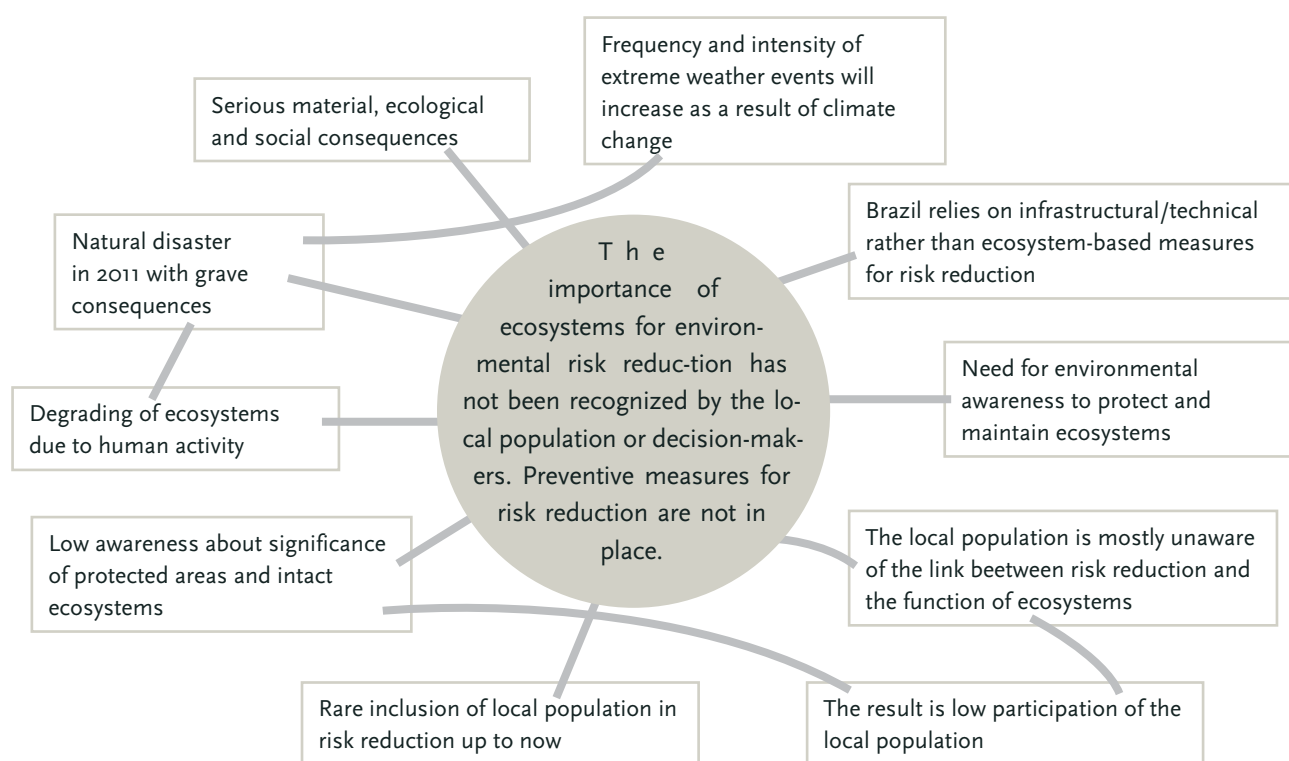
Frequency and intensity of extreme weather events will increase as a result of climate change

Serious material, ecological and social consequences

Brazil relies on infrastructural/technical rather than ecosystem-based measures for risk reduction

Natural disaster in 2011 with grave consequences

The importance of ecosystems for environmental risk reduc-tion has not been recognized by the local population or decision-makers. Preventive measures for risk reduction are not in place.

Need for environmental awareness to protect and maintain ecosystems

Degrading of ecosystems due to human activity

Low awareness about significance of protected areas and intact ecosystems

The local population is mostly unaware of the link beetween risk reduction and the function of ecosystems

Rare inclusion of local population in risk reduction up to now

The result is low participation of the local population